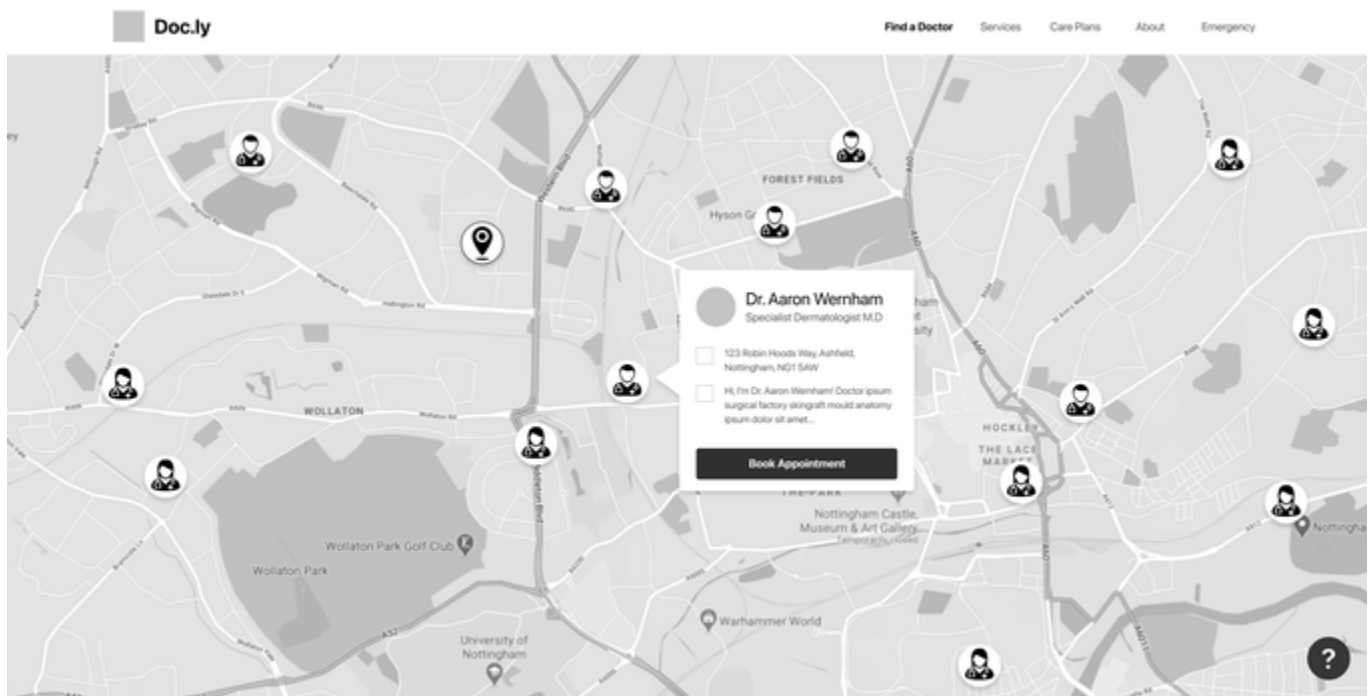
Doc.ly

Find a Doctor Services Care Plans About Emergency

FOREST FIELDS

Hyson Gr

Dr. Aaron Wernham
Specialist Dermatologist M.D

123 Robin Hoods Way, Ashfield, Nottingham, NG1 5AW

Hi, I'm Dr. Aaron Wernham! Doctor ipsum surgical factory skingraft mould anatomy ipsum dolor sit amet...

Book Appointment

WOLLATON

HOCKLEY

THE LACE MARKET

THE PARK

Nottingham Castle, Museum & Art Gallery
Temporarily closed

Wollaton Park Golf Club

Wollaton Park

Warhammer World

University of Nottingham

Nottingham

?